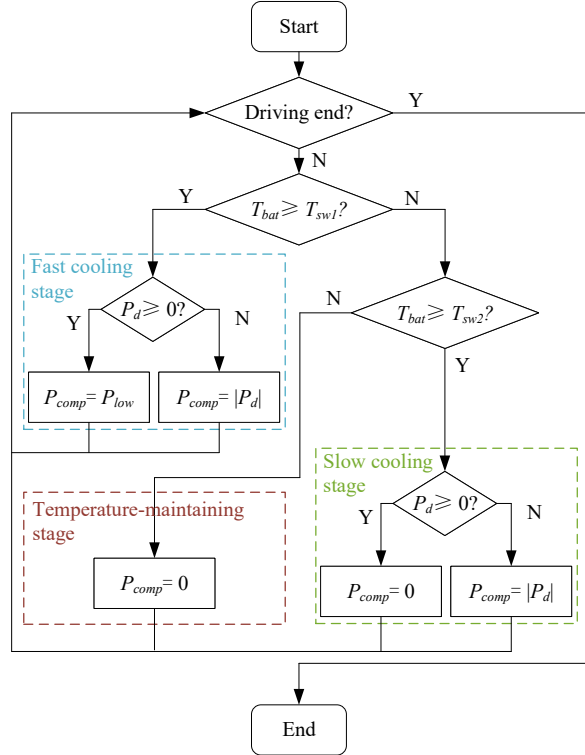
Start

Driving end?

Y

N

Y

$T_{bat} \geqslant T_{sw1}$?

N

Fast cooling stage

$P_d \geqslant 0$?

Y

N

$P_{comp} = P_{low}$

$P_{comp} = |P_d|$

N

$T_{bat} \geqslant T_{sw2}$?

Y

Slow cooling stage

$P_d \geqslant 0$?

Y

N

Temperature-maintaining stage

$P_{comp} = 0$

$P_{comp} = 0$

$P_{comp} = |P_d|$

End